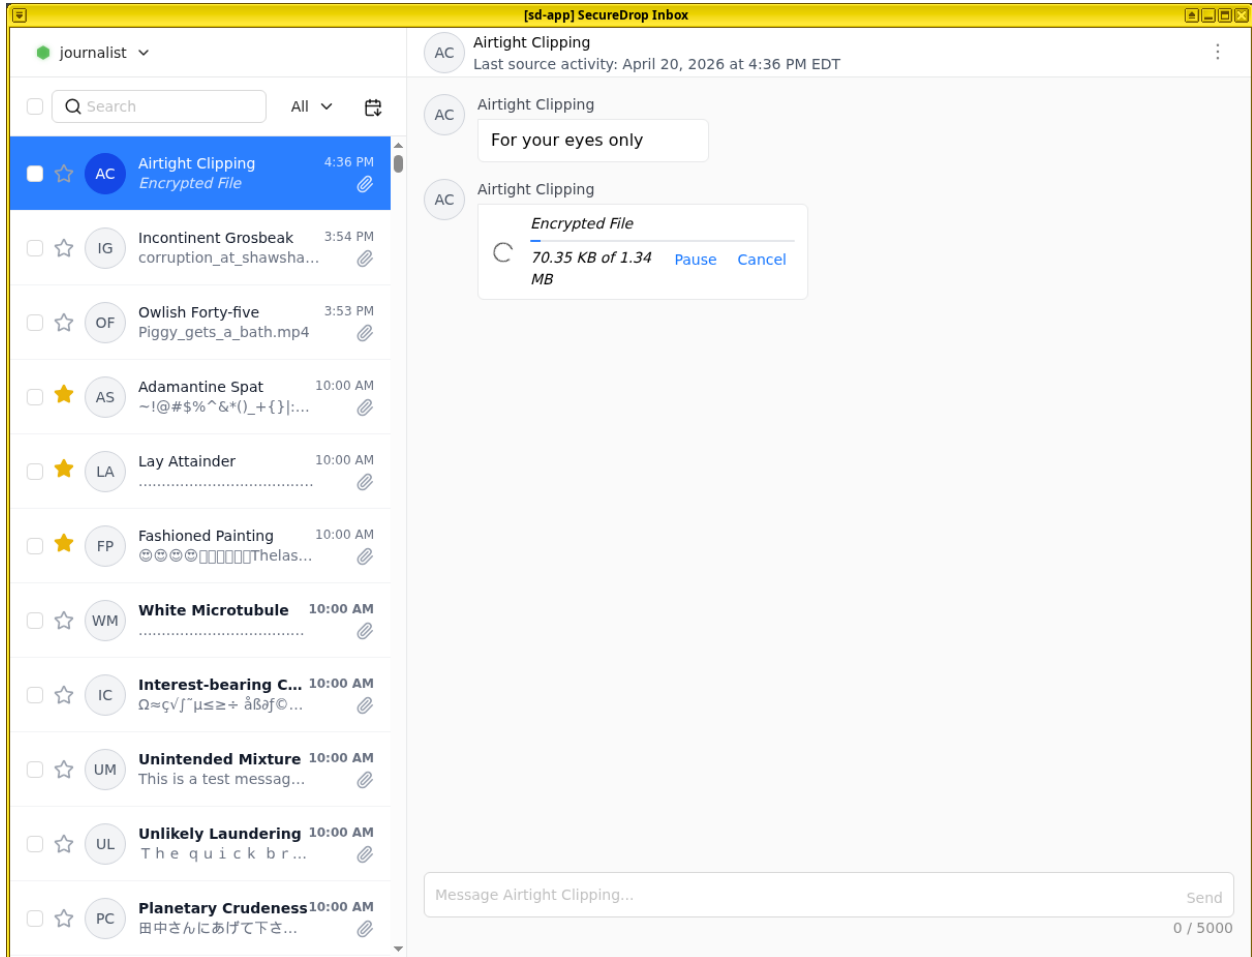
[sd-app] SecureDrop Inbox

journalist

Search

All

AC Airtight Clipping 4:36 PM
Encrypted File

IG Incontinent Grosbeak 3:54 PM
corruption_at_shawsha...

OF Owlish Forty-five 3:53 PM
Piggy_gets_a_bath.mp4

AS Adamantine Spat 10:00 AM
~!@#$%^&*()_+{}|:...

LA Lay Attainder 10:00 AM
.....................................

FP Fashioned Painting 10:00 AM
😊😊😊😊□□□□□□Thelas...

WM White Microtubule 10:00 AM
.....................................

IC Interest-bearing C... 10:00 AM
Ω≈ç√∫˜µ≤≥÷ åß∂ƒ©...

UM Unintended Mixture 10:00 AM
This is a test messag...

UL Unlikely Laundering 10:00 AM
T h e q u i c k b r...

PC Planetary Crudeness 10:00 AM
田中さんにあげて下さ...

AC Airtight Clipping
Last source activity: April 20, 2026 at 4:36 PM EDT

AC Airtight Clipping
For your eyes only

AC Airtight Clipping
Encrypted File
70.35 KB of 1.34 MB
Pause
Cancel

Message Airtight Clipping...
Send
0 / 5000